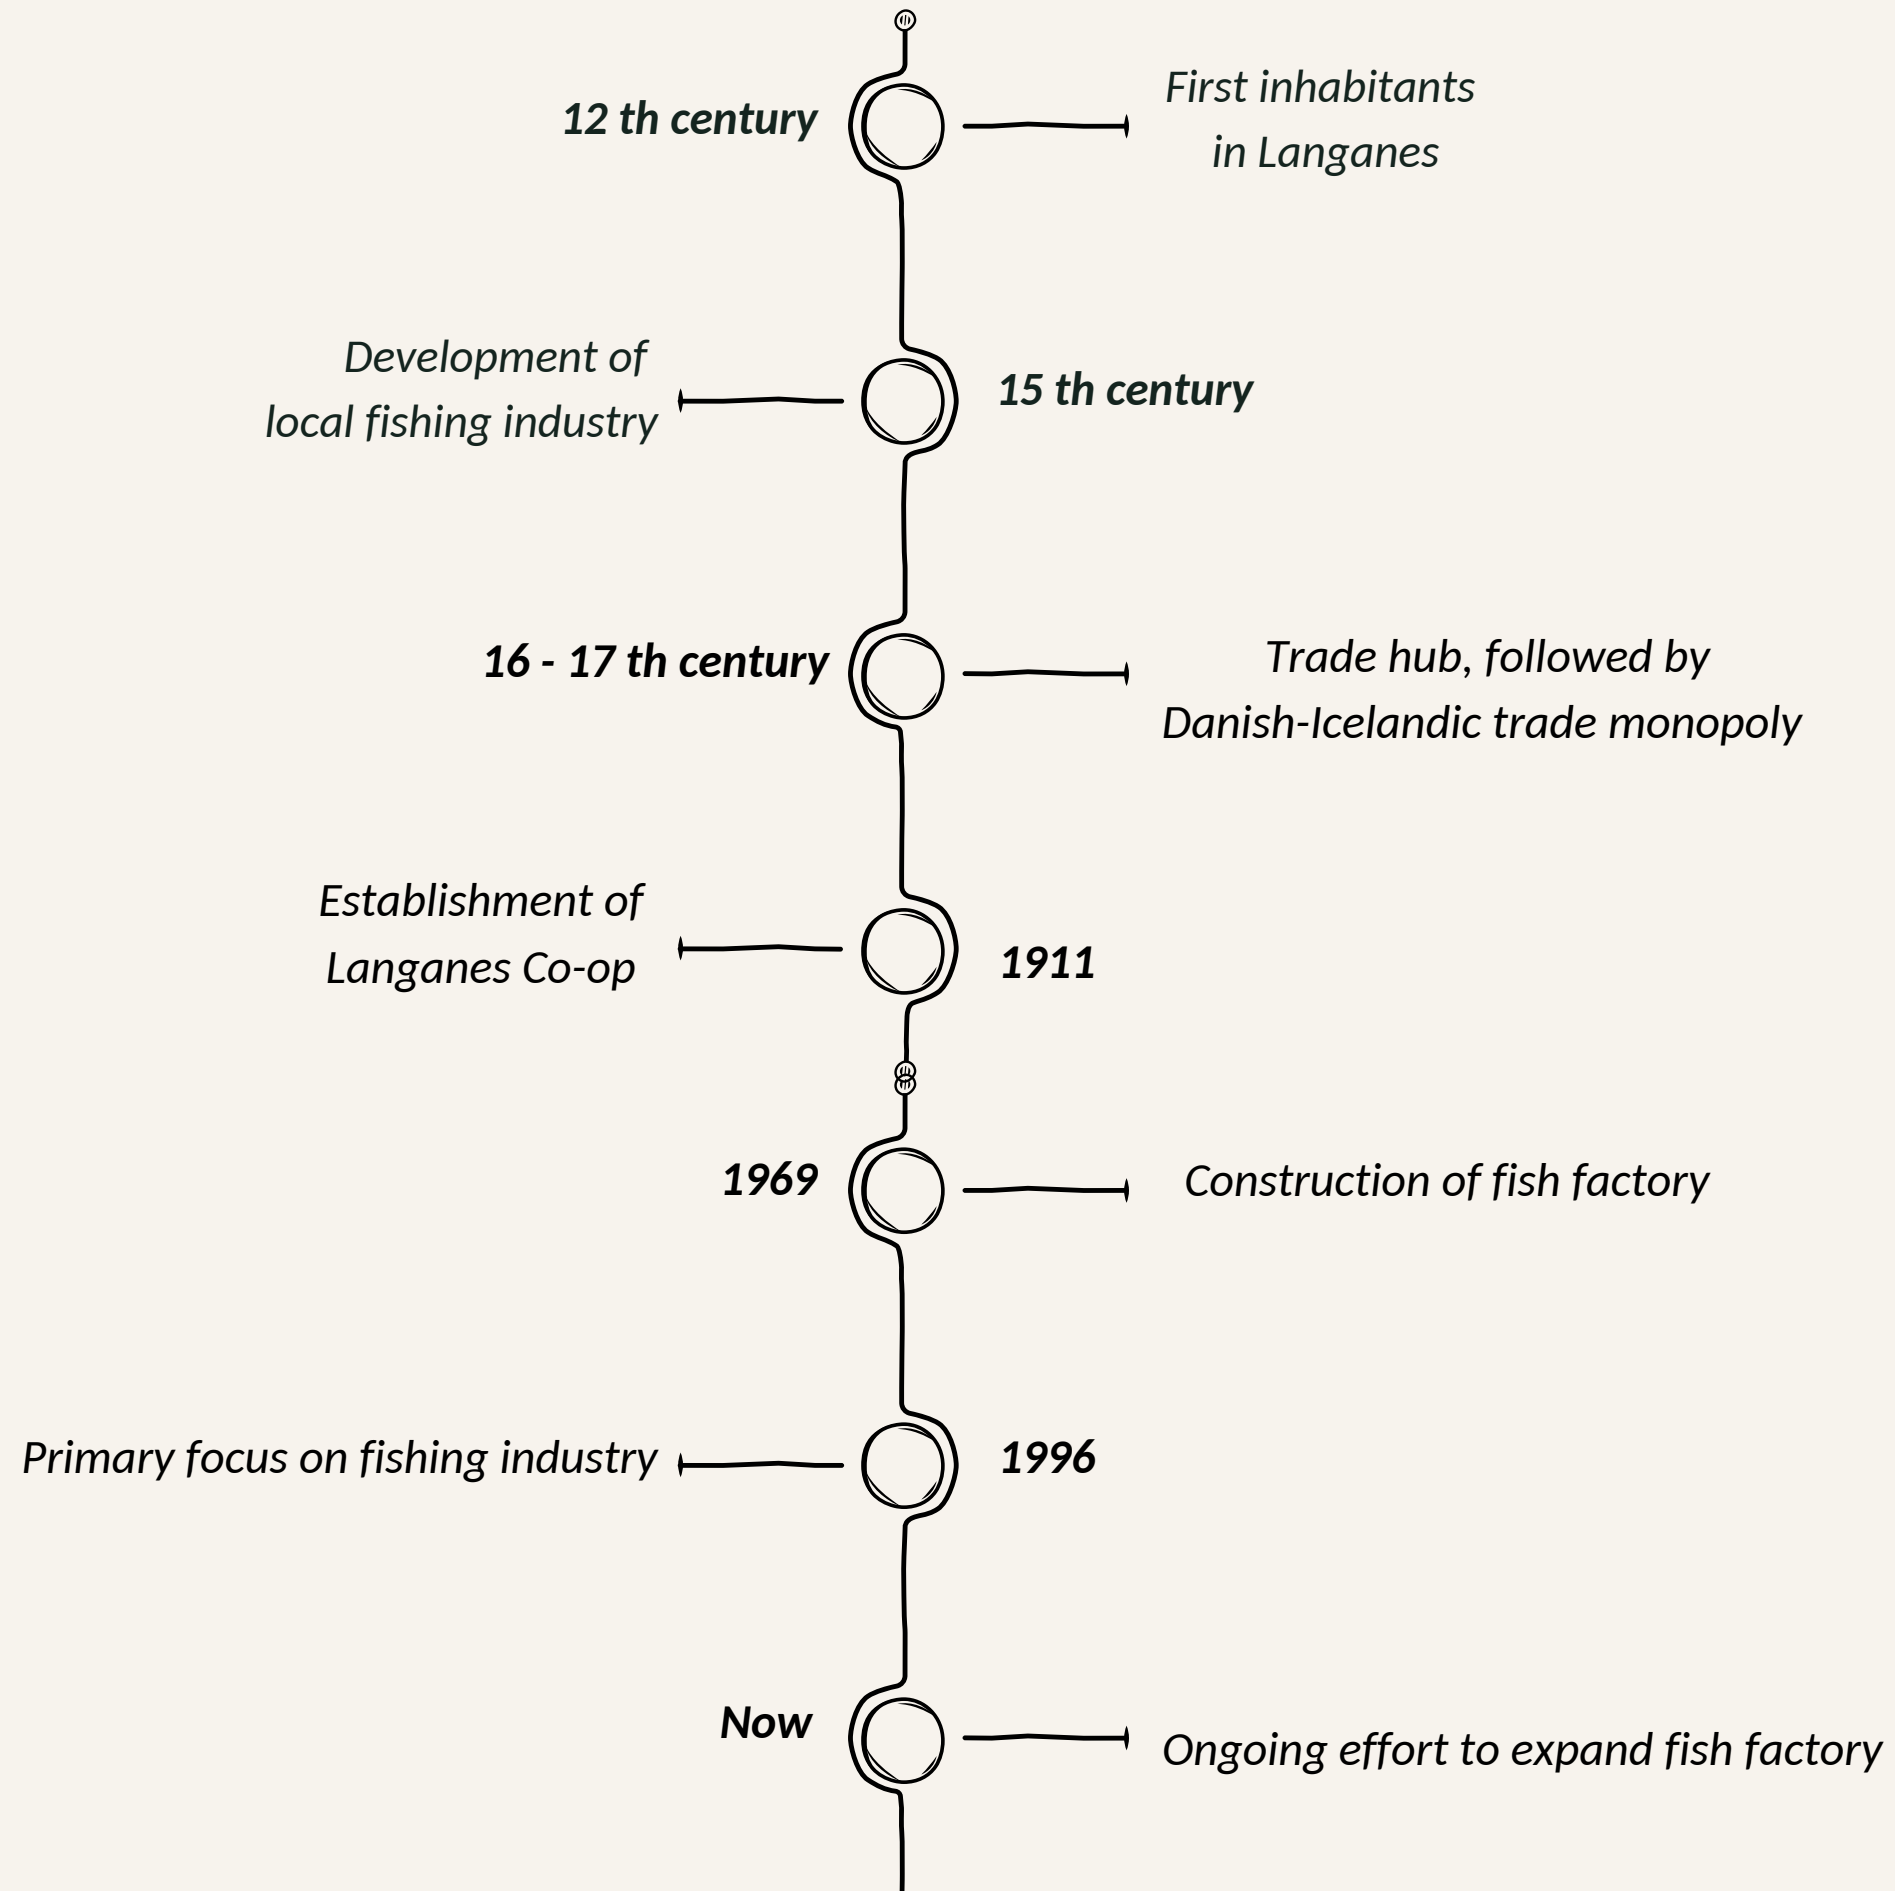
12 th century

First inhabitants in Langanes

Development of local fishing industry

15 th century

16 - 17 th century

Trade hub, followed by Danish-Icelandic trade monopoly

Establishment of Langanes Co-op

1911

1969

Construction of fish factory

Primary focus on fishing industry

1996

Now

Ongoing effort to expand fish factory